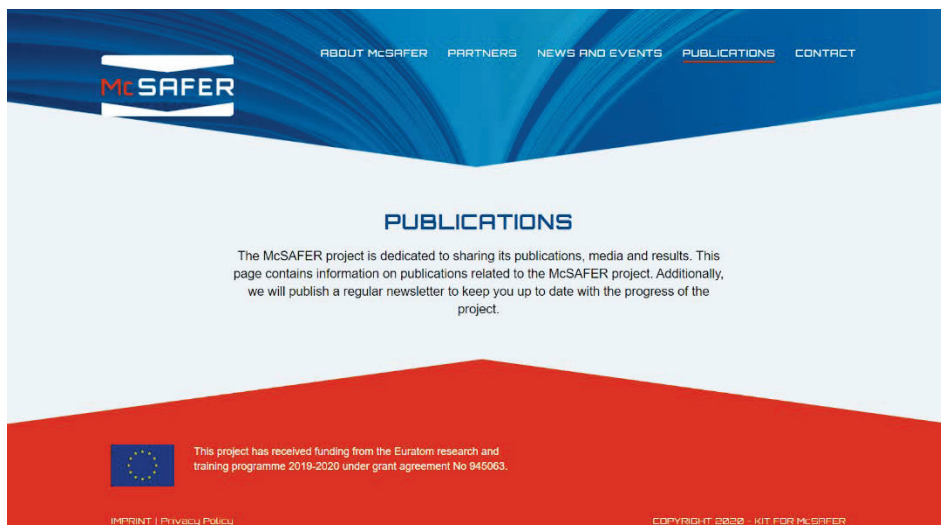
McSAFER

ABOUT McSAFER PARTNERS NEWS AND EVENTS PUBLICATIONS CONTACT

PUBLICATIONS

The McSAFER project is dedicated to sharing its publications, media and results. This page contains information on publications related to the McSAFER project. Additionally, we will publish a regular newsletter to keep you up to date with the progress of the project.

This project has received funding from the Euratom research and training programme 2019-2020 under grant agreement No 945063.

IMPRINT | Privacy Policy

COPYRIGHT 2020 - KIT FOR McSAFER